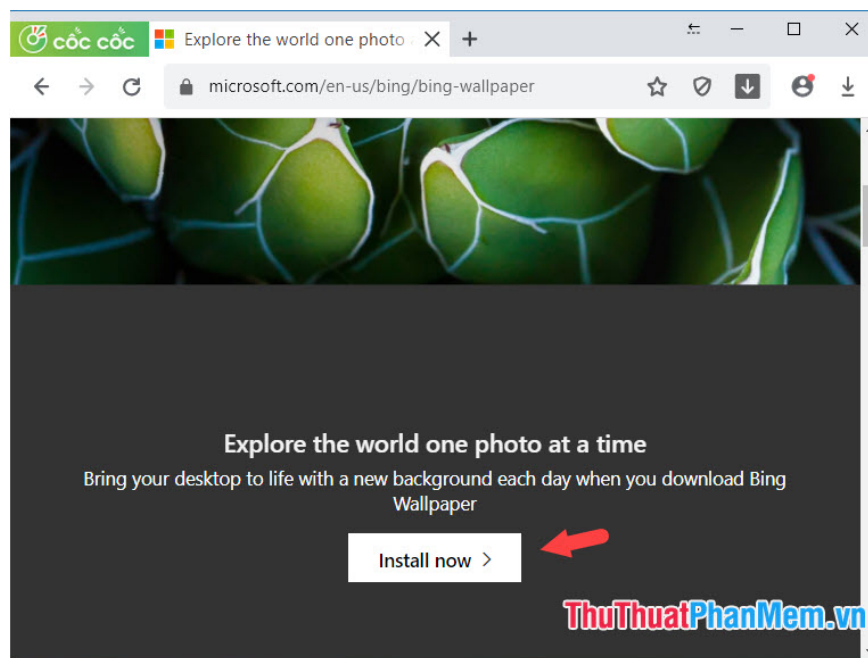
cốc cốc

Explore the world one photo

microsoft.com/en-us/bing/bing-wallpaper

Explore the world one photo at a time

Bring your desktop to life with a new background each day when you download Bing Wallpaper

Install now >

ThuThuatPhanMem.vn